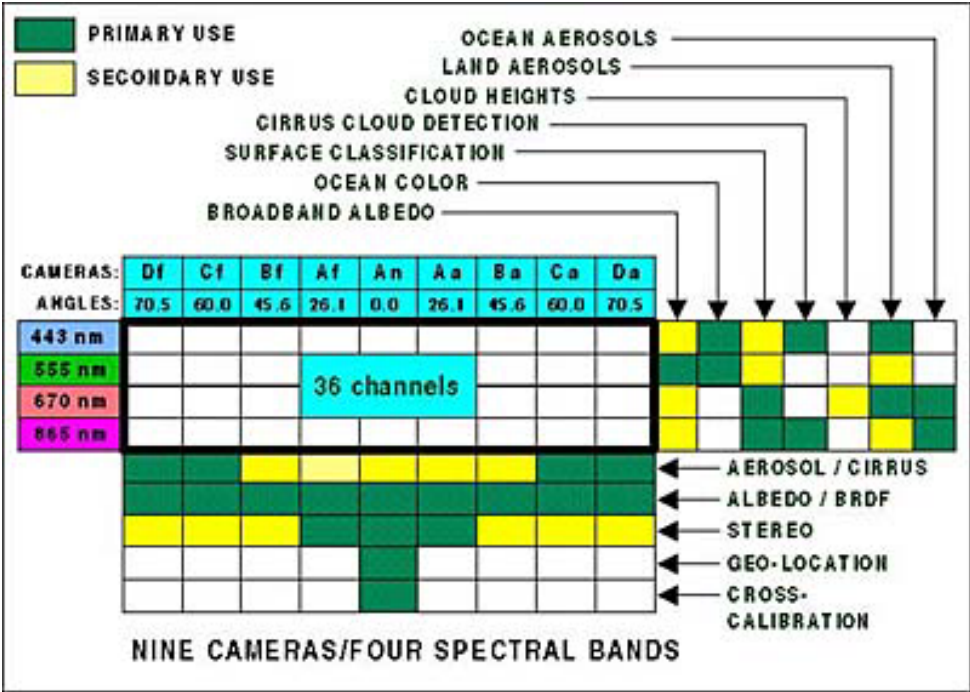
PRIMARY USE

SECONDARY USE

OCEAN AEROSOLS

LAND AEROSOLS

CLOUD HEIGHTS

CIRRUS CLOUD DETECTION

SURFACE CLASSIFICATION

OCEAN COLOR

BROADBAND ALBEDO

| CAMERAS: | Df | Cf | Bf | Af | An | Aa | Ba | Ca | Da |
|---|---|---|---|---|---|---|---|---|---|
| ANGLES: | 70.5 | 60.0 | 45.6 | 26.1 | 0.0 | 26.1 | 45.6 | 60.0 | 70.5 |

443 nm
555 nm
670 nm
865 nm

36 channels

AEROSOL / CIRRUS

ALBEDO / BRDF

STEREO

GEO-LOCATION

CROSS-CALIBRATION

NINE CAMERAS/FOUR SPECTRAL BANDS